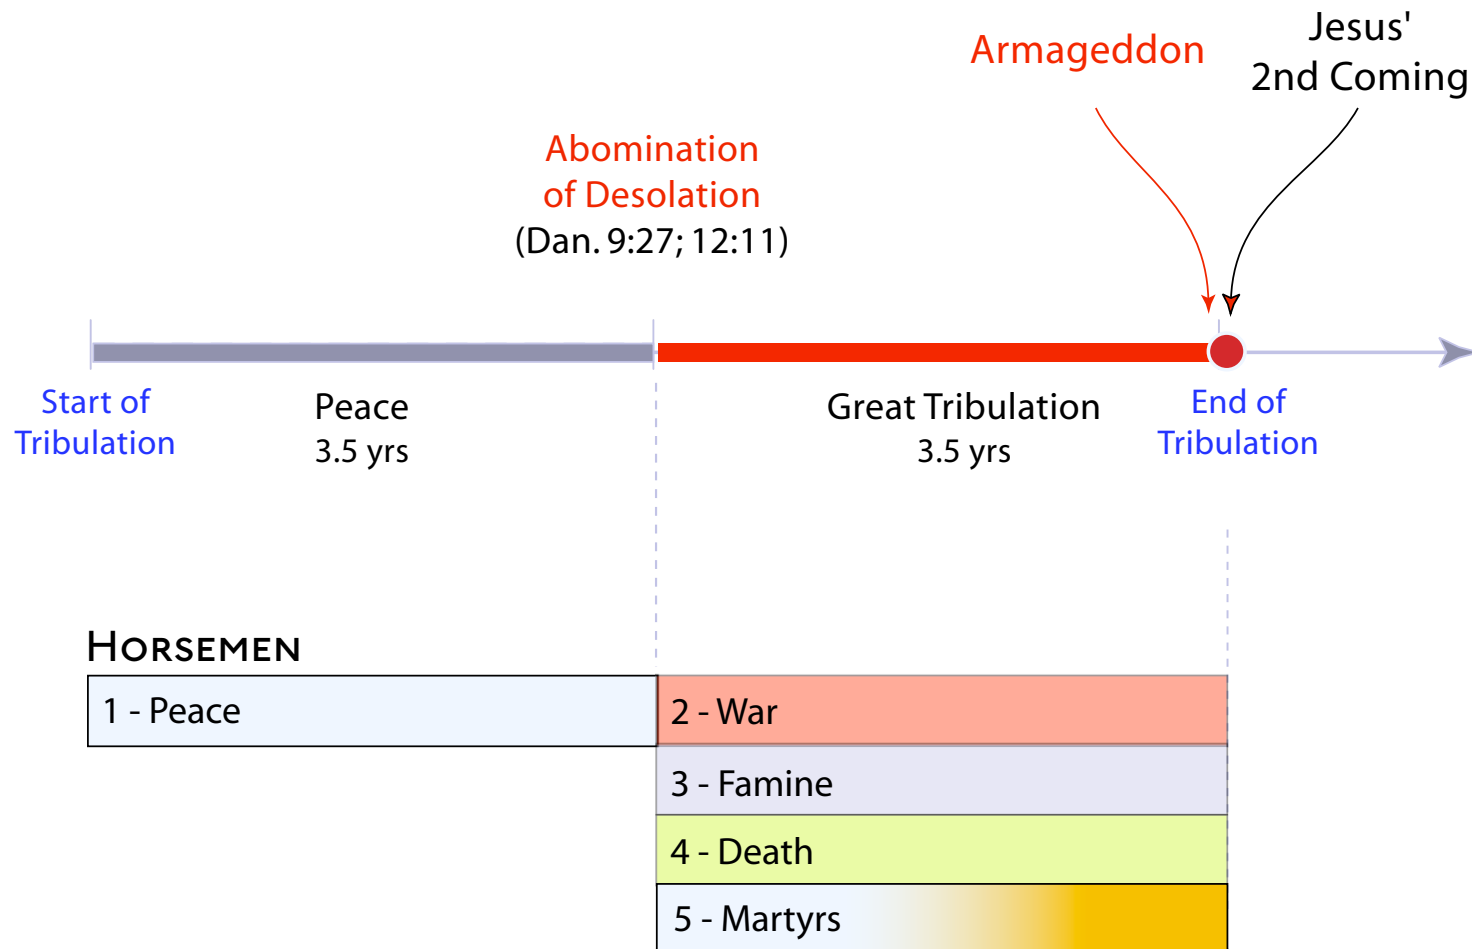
Jesus'
2nd Coming

Armageddon

Abomination
of Desolation
(Dan. 9:27; 12:11)

Start of
Tribulation

Peace
3.5 yrs

Great Tribulation
3.5 yrs

End of
Tribulation

HORSEMEN

1 - Peace

2 - War

3 - Famine

4 - Death

5 - Martyrs